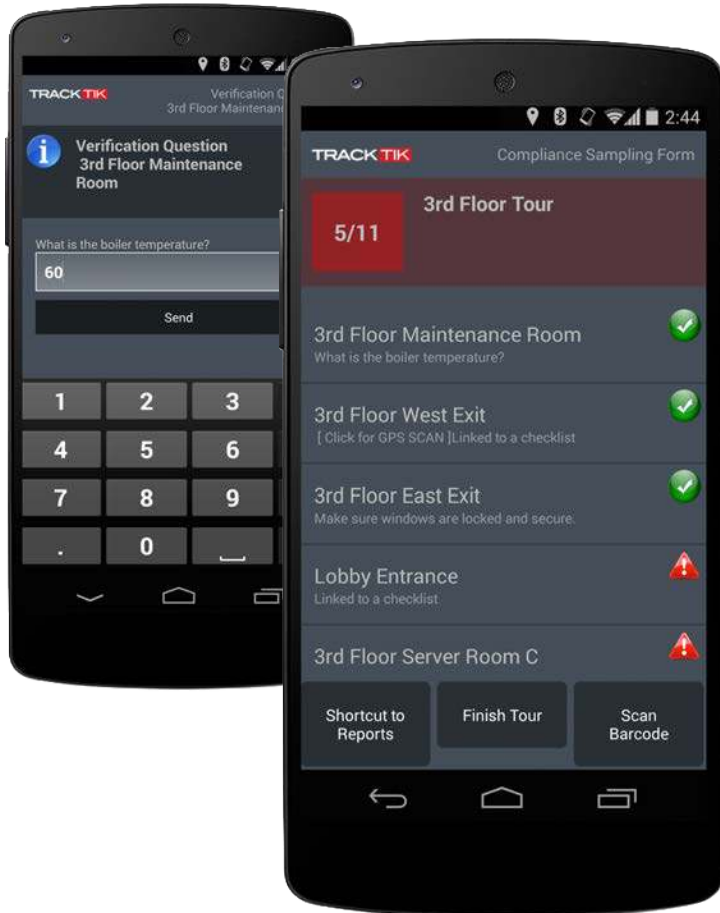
TRACKTIK
Verification Q
3rd Floor Mainten

Verification Question
3rd Floor Maintenance Room

What is the boiler temperature?
60
Send

1 2 3
4 5 6
7 8 9
. 0

2:44
TRACKTIK
Compliance Sampling Form

5/11
3rd Floor Tour

3rd Floor Maintenance Room
What is the boiler temperature?

3rd Floor West Exit
[ Click for GPS SCAN ]Linked to a checklist

3rd Floor East Exit
Make sure windows are locked and secure.

Lobby Entrance
Linked to a checklist

3rd Floor Server Room C

Shortcut to Reports
Finish Tour
Scan Barcode